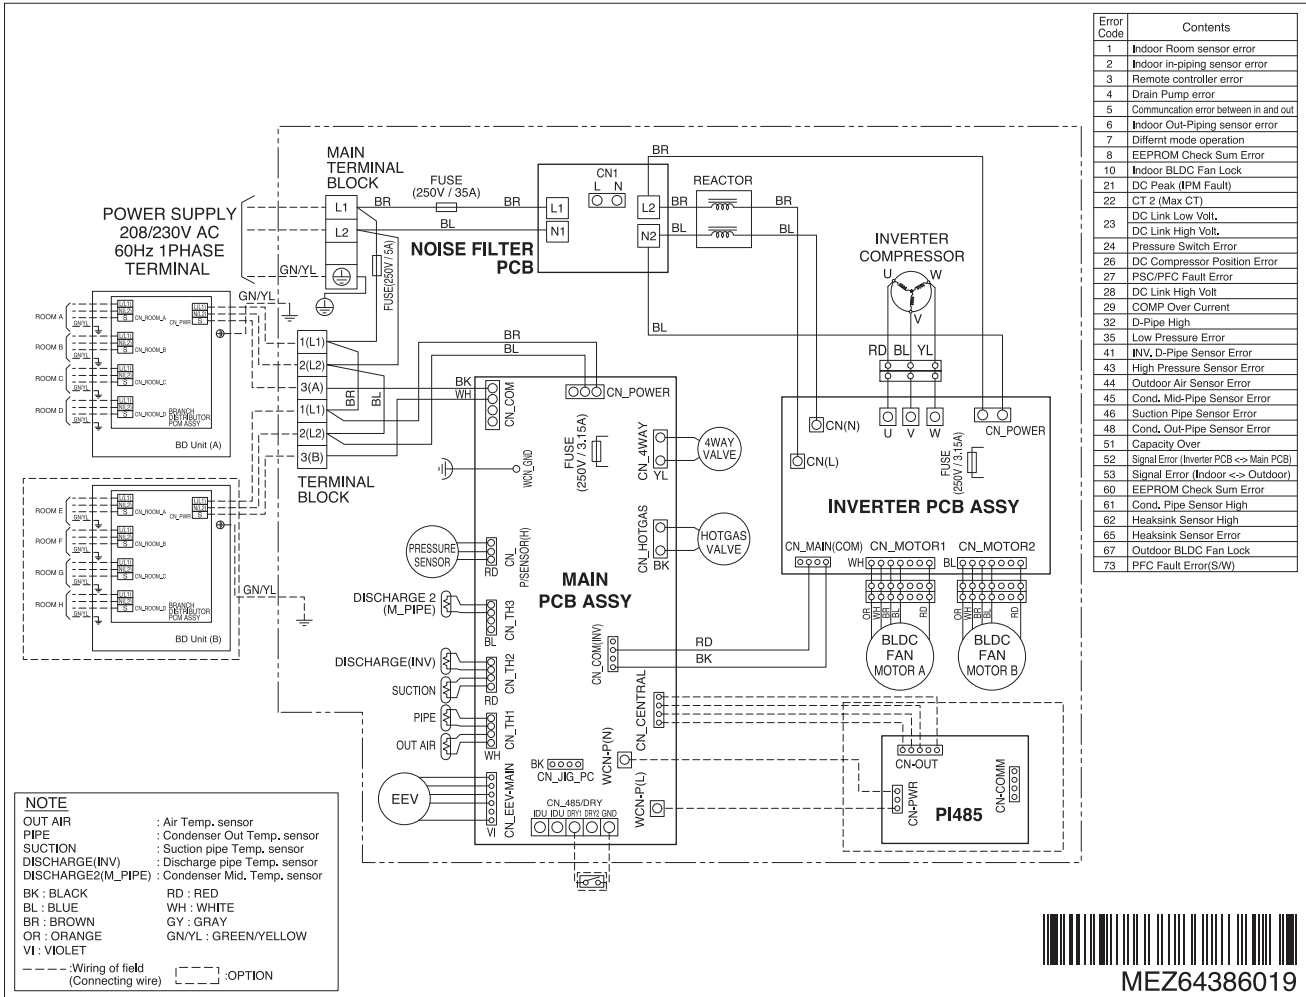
| Error Code | Contents |
|---|---|
| 1 | Indoor Room sensor error |
| 2 | Indoor in-piping sensor error |
| 3 | Remote controller error |
| 4 | Drain Pump error |
| 5 | Communcation error between in and out |
| 6 | Indoor Out-Piping sensor error |
| 7 | Differnt mode operation |
| 8 | EEPROM Check Sum Error |
| 10 | Indoor BLDC Fan Lock |
| 21 | DC Peak (IPM Fault) |
| 22 | CT 2 (Max CT) |
| 23 | DC Link Low Volt. DC Link High Volt. |
| 24 | Pressure Switch Error |
| 26 | DC Compressor Position Error |
| 27 | PSC/PFC Fault Error |
| 28 | DC Link High Volt |
| 29 | COMP Over Current |
| 32 | D-Pipe High |
| 35 | Low Pressure Error |
| 41 | INV. D-Pipe Sensor Error |
| 43 | High Pressure Sensor Error |
| 44 | Outdoor Air Sensor Error |
| 45 | Cond. Mid-Pipe Sensor Error |
| 46 | Suction Pipe Sensor Error |
| 48 | Cond. Out-Pipe Sensor Error |
| 51 | Capacity Over |
| 52 | Signal Error (Inverter PCB <-> Main PCB) |
| 53 | Signal Error (Indoor <-> Outdoor) |
| 60 | EEPROM Check Sum Error |
| 61 | Cond. Pipe Sensor High |
| 62 | Heaksink Sensor High |
| 65 | Heaksink Sensor Error |
| 67 | Outdoor BLDC Fan Lock |
| 73 | PFC Fault Error(S/W) |

MAIN TERMINAL BLOCK
FUSE (250V / 35A)
BR BR BL
POWER SUPPLY 208/230V AC 60Hz 1PHASE TERMINAL
L1 L2 GN/YL
FUSE(250V / 5A)
CN1 L N
L1 N1 L2 N2
NOISE FILTER PCB
BR BR BL BL BR
REACTOR
INVERTER COMPRESSOR
U W V
RD BL YL
GN/YL
ROOM A CN_ROOM_A CN_PWR
ROOM B CN_ROOM_B
ROOM C CN_ROOM_C
ROOM D CN_ROOM_D BRANCH DISTRIBUTOR PCM ASSY
BD Unit (A)
1(L1) 2(L2) 3(A) 1(L1) 2(L2) 3(B)
BR BL BK WH BR BL
TERMINAL BLOCK
CN_COM CN_POWER
FUSE (250V / 3.15A)
CN_4WAY YL 4WAY VALVE
WCN_GND
CN(N) CN(L)
U V W CN_POWER
FUSE (250V / 3.15A)
INVERTER PCB ASSY
ROOM E CN_ROOM_A CN_PWR
ROOM F CN_ROOM_B
ROOM G CN_ROOM_C
ROOM H CN_ROOM_D BRANCH DISTRIBUTOR PCM ASSY
BD Unit (B)
GN/YL
PRESSURE SENSOR RD CN_P/SENSOR(H)
CN_HOTGAS BK HOTGAS VALVE
CN_MAIN(COM) CN_MOTOR1 CN_MOTOR2
WH BL
OR WH BR BL RD OR WH BR BL RD
BLDC FAN MOTOR A
BLDC FAN MOTOR B
DISCHARGE 2 (M_PIPE) BL CN_TH3
MAIN PCB ASSY
CN_COM(INV) RD BK
DISCHARGE(INV) SUCTION RD CN_TH2
PIPE OUT AIR WH CN_TH1
CN_CENTRAL
WCN-P(N)
BK CN_JIG_PC
CN-OUT CN-COMM
EEV CN_EEV-MAIN VI
CN_485/DRY IDU IDU DRY1 DRY2 GND
WCN-P(L)
CN-PWR PI485

NOTE
OUT AIR : Air Temp. sensor
PIPE : Condenser Out Temp. sensor
SUCTION : Suction pipe Temp. sensor
DISCHARGE(INV) : Discharge pipe Temp. sensor
DISCHARGE2(M_PIPE) : Condenser Mid. Temp. sensor
BK : BLACK RD : RED
BL : BLUE WH : WHITE
BR : BROWN GY : GRAY
OR : ORANGE GN/YL : GREEN/YELLOW
VI : VIOLET
:Wiring of field (Connecting wire) :OPTION

MEZ64386019